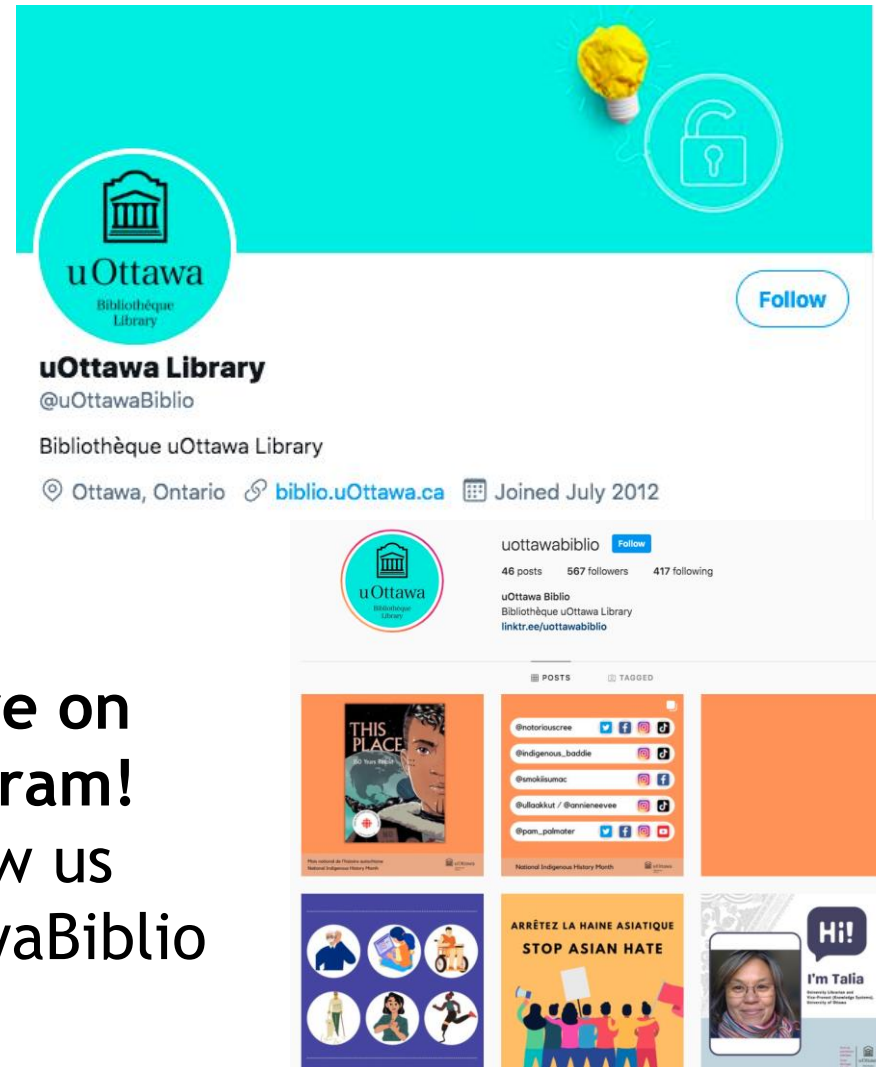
uOttawa
Bibliothèque
Library

Follow

uOttawa Library
@uOttawaBiblio

Bibliothèque uOttawa Library

Ottawa, Ontario biblio.uOttawa.ca Joined July 2012

e on
ram!
w us
vaBiblio

uOttawa
Bibliothèque
Library

uottawabiblio Follow
46 posts 567 followers 417 following
uOttawa Biblio
Bibliothèque uOttawa Library
linktr.ee/uottawabiblio

POSTS TAGGED

THIS PLACE
150 Years Retold

Mois national de l'histoire autochtone
National Indigenous History Month

@notoriouscree
@indigenous_baddie
@smokiisumac
@ullaakkut / @annieneevee
@pam_palmater

National Indigenous History Month

ARRÊTEZ LA HAINE ASIATIQUE
STOP ASIAN HATE

Hi!
I'm Talia